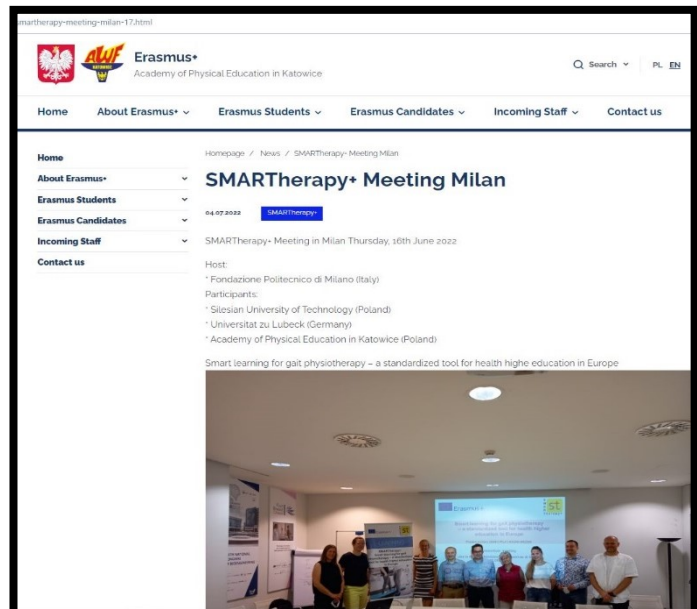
smartherapy-meeting-milan-17.html

AWF

Erasmus+
Academy of Physical Education in Katowice

Search PL EN

Home About Erasmus+ Erasmus Students Erasmus Candidates Incoming Staff Contact us

Home
About Erasmus+
Erasmus Students
Erasmus Candidates
Incoming Staff
Contact us

Homepage / News / SMARTherapy- Meeting Milan

SMARTherapy+ Meeting Milan

04.07.2022 SMARTherapy+

SMARTherapy+ Meeting in Milan Thursday, 16th June 2022

Host:
* Fondazione Politecnico di Milano (Italy)
Participants:
* Silesian University of Technology (Poland)
* Universitat zu Lubeck (Germany)
* Academy of Physical Education in Katowice (Poland)

Smart learning for gait physiotherapy – a standardized tool for health highe education in Europe

Erasmus+
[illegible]